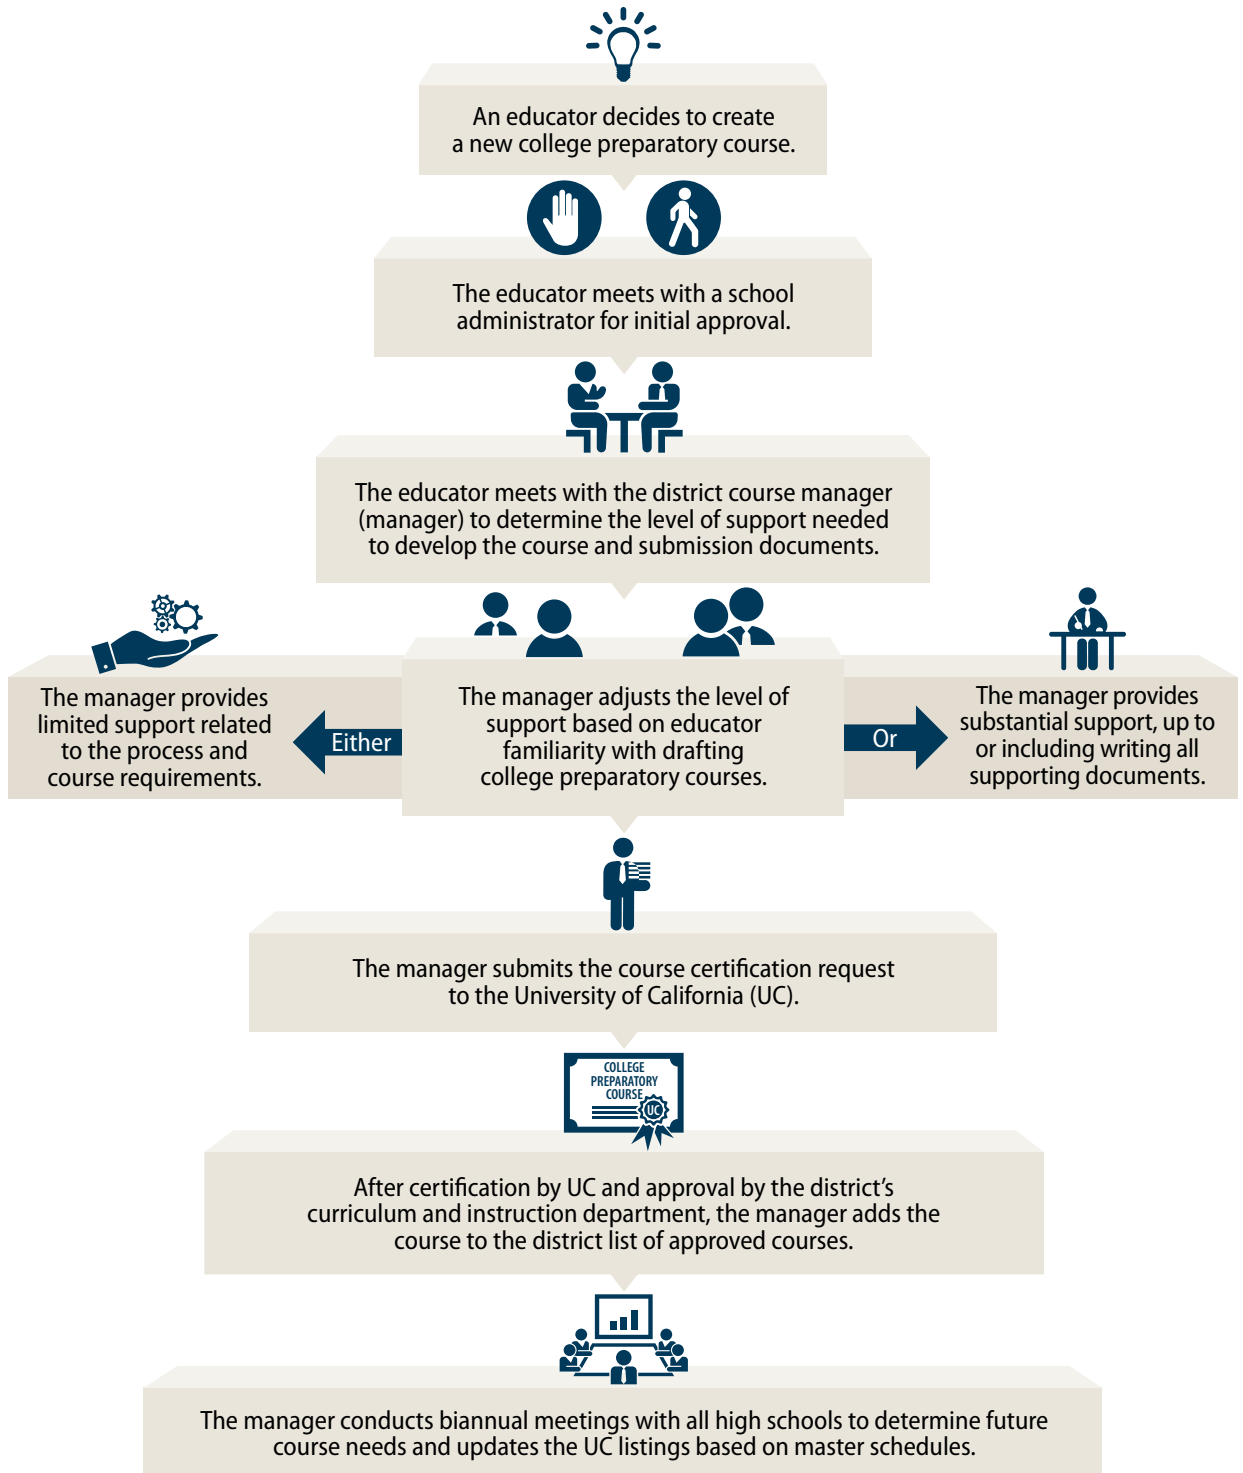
An educator decides to create a new college preparatory course.

The educator meets with a school administrator for initial approval.

The educator meets with the district course manager (manager) to determine the level of support needed to develop the course and submission documents.

The manager provides limited support related to the process and course requirements.

Either

The manager adjusts the level of support based on educator familiarity with drafting college preparatory courses.

Or

The manager provides substantial support, up to or including writing all supporting documents.

The manager submits the course certification request to the University of California (UC).

COLLEGE PREPARATORY COURSE

UC

After certification by UC and approval by the district's curriculum and instruction department, the manager adds the course to the district list of approved courses.

The manager conducts biannual meetings with all high schools to determine future course needs and updates the UC listings based on master schedules.